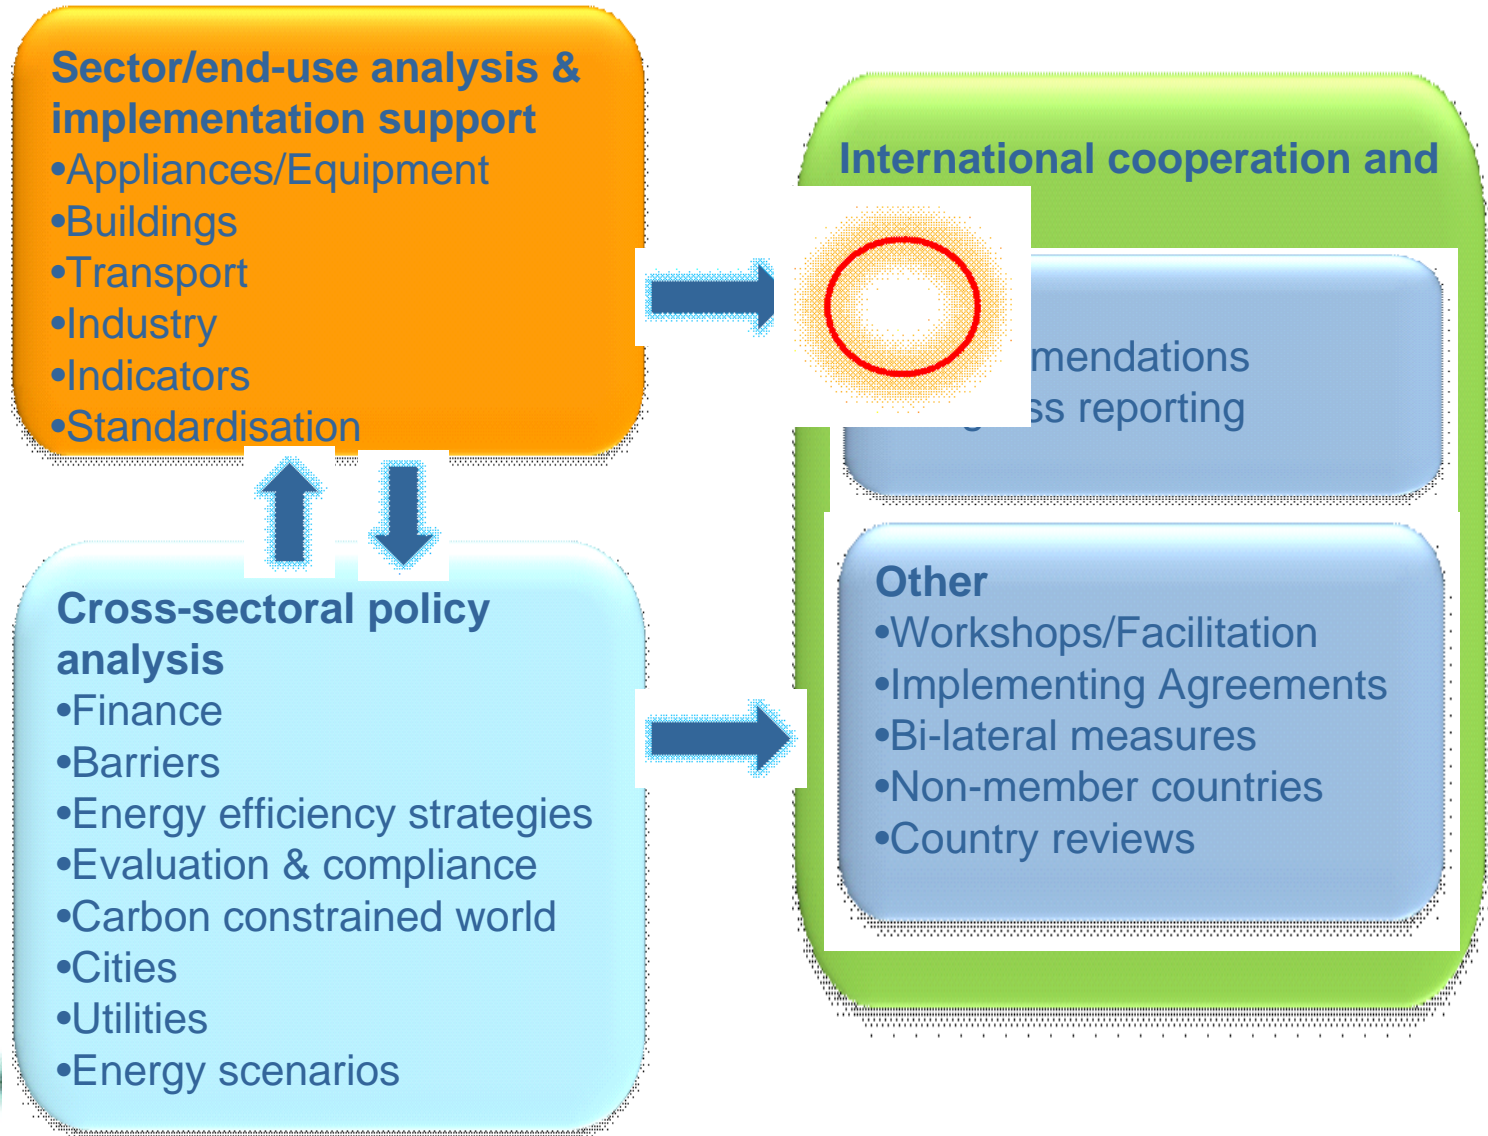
Sector/end-use analysis & implementation support
•Appliances/Equipment
•Buildings
•Transport
•Industry
•Indicators
•Standardisation

International cooperation and

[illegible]mendations
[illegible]ss reporting

Other
•Workshops/Facilitation
•Implementing Agreements
•Bi-lateral measures
•Non-member countries
•Country reviews

Cross-sectoral policy analysis
•Finance
•Barriers
•Energy efficiency strategies
•Evaluation & compliance
•Carbon constrained world
•Cities
•Utilities
•Energy scenarios